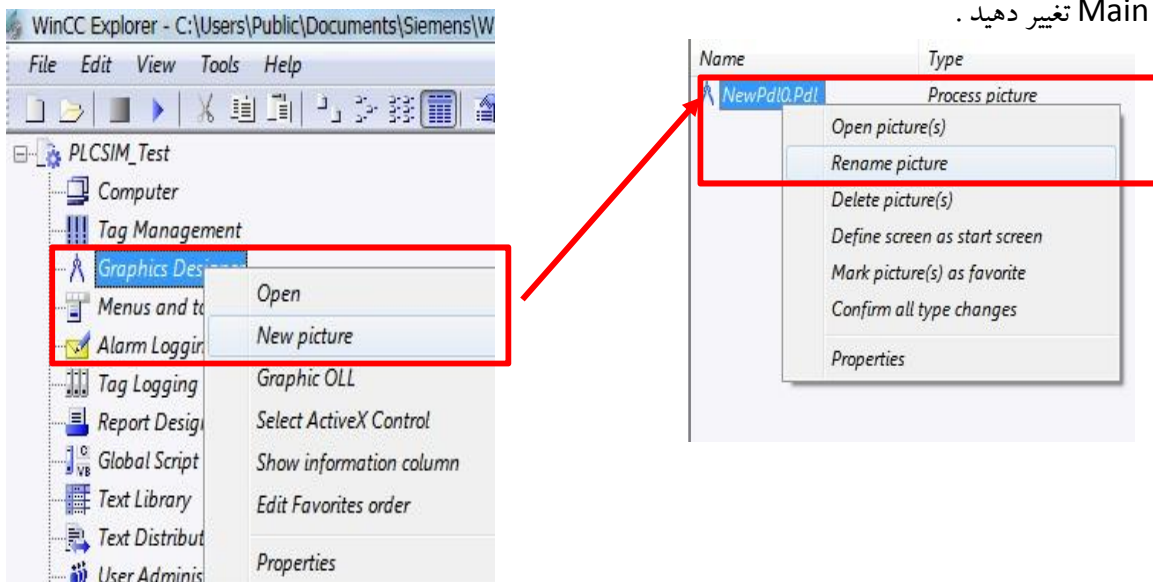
Main تغییر دهید .

WinCC Explorer - C:\Users\Public\Documents\Siemens\W
File Edit View Tools Help
PLCSIM_Test
Computer
Tag Management
Graphics Designer
Menus and to
Alarm Loggin
Tag Logging
Report Design
Global Script
Text Library
Text Distribut
User Adminis

Open
New picture
Graphic OLL
Select ActiveX Control
Show information column
Edit Favorites order
Properties

| Name | Type |
|---|---|
| NewPdl0.Pdl | Process picture |

Open picture(s)
Rename picture
Delete picture(s)
Define screen as start screen
Mark picture(s) as favorite
Confirm all type changes
Properties